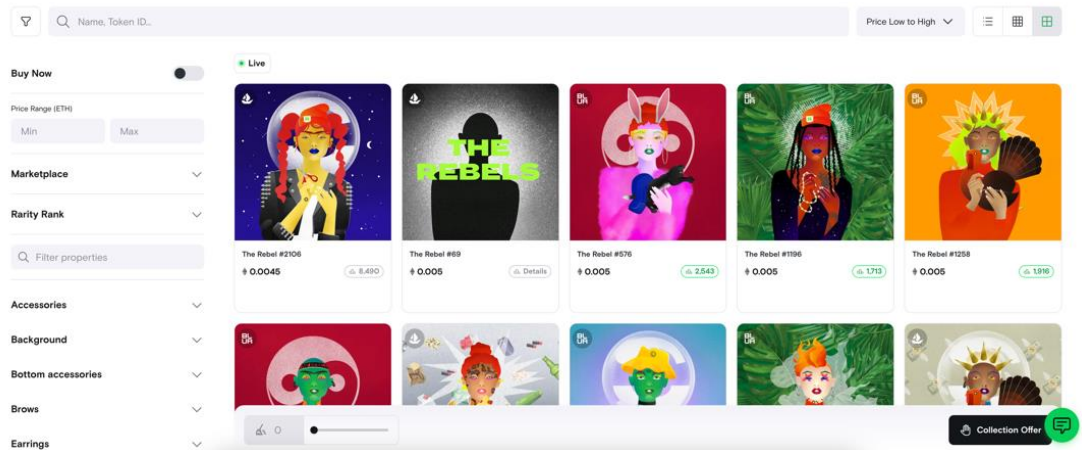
Name, Token ID...

Price Low to High

Buy Now

Price Range (ETH)

Min

Max

Marketplace

Rarity Rank

Filter properties

Accessories

Background

Bottom accessories

Brows

Earrings

Live

THE REBELS

The Rebel #2106
0.0045
8,490

The Rebel #69
0.005
Details

The Rebel #576
0.005
2,543

The Rebel #1196
0.005
1,713

The Rebel #1258
0.005
1,916

0

Collection Offer